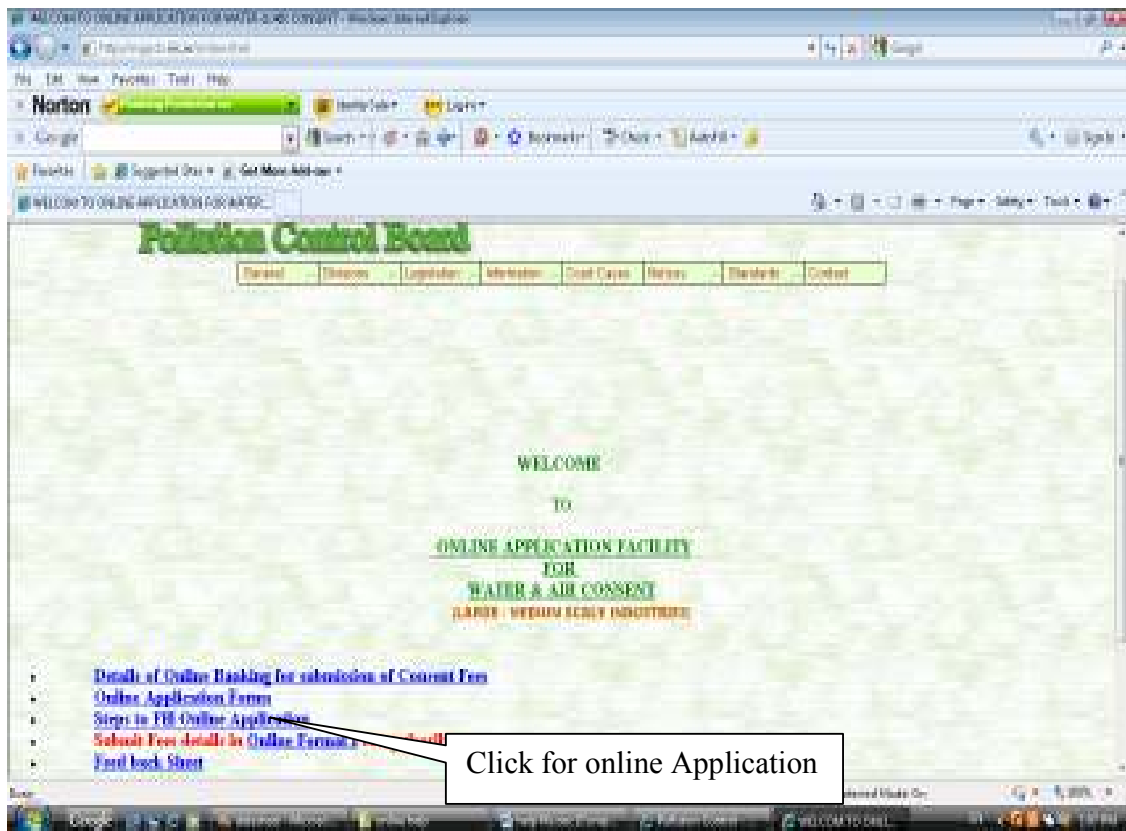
WELCOME TO ONLINE APPLICATION FOR WATER & AIR CONSENT - Windows Internet Explorer

File Edit View Favorites Tools Help

Norton

Google

Favorites

WELCOME TO ONLINE APPLICATION FOR WATER...

Pollution Control Board

| General | Divisions | Legislation | Information | Court Cases | Notices | Standards | Contact |
|---|---|---|---|---|---|---|---|

WELCOME

TO

ONLINE APPLICATION FACILITY

FOR

WATER & AIR CONSENT

(LARGE / MEDIUM SCALE INDUSTRIES)

- Details of Online Banking for submission of Consent Fees
- Online Application Forms
- Steps to Fill Online Application
- Submit Fees details in Online Format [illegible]
- Feed back Sheet

Click for online Application

Done

Google